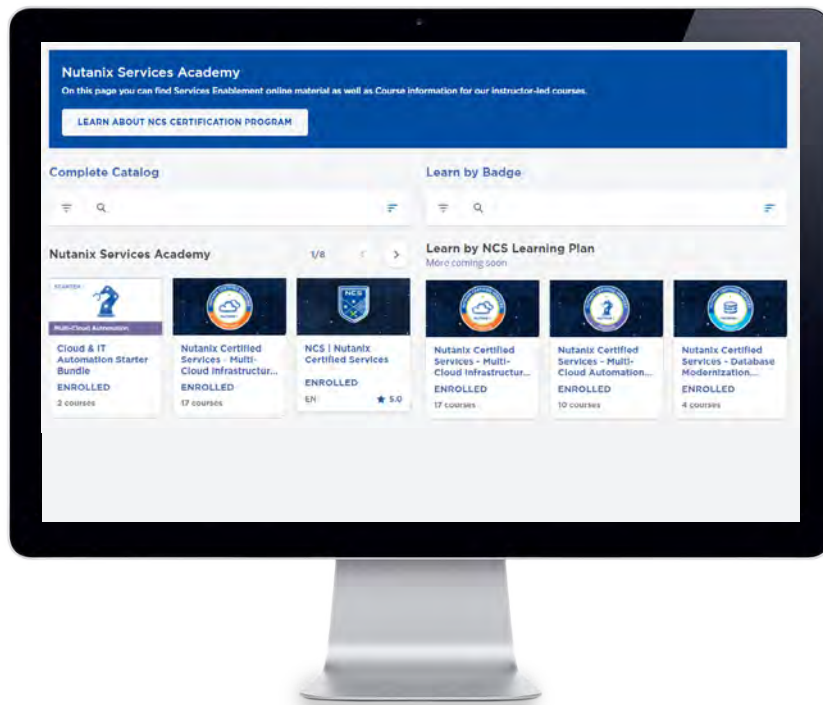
Nutanix Services Academy

On this page you can find Services Enablement online material as well as Course information for our instructor-led courses.

LEARN ABOUT NCS CERTIFICATION PROGRAM

Complete Catalog

Learn by Badge

Nutanix Services Academy

1/8

Learn by NCS Learning Plan
More coming soon

STARTER

Multi-Cloud Automation

Cloud & IT Automation Starter Bundle
ENROLLED
2 courses

Nutanix Certified Services - Multi-Cloud Infrastructur...
ENROLLED
17 courses

NCS

NCS | Nutanix Certified Services
ENROLLED
EN ★ 5.0

Nutanix Certified Services - Multi-Cloud Infrastructur...
ENROLLED
17 courses

Nutanix Certified Services - Multi-Cloud Automation...
ENROLLED
10 courses

Nutanix Certified Services - Database Modernization...
ENROLLED
4 courses